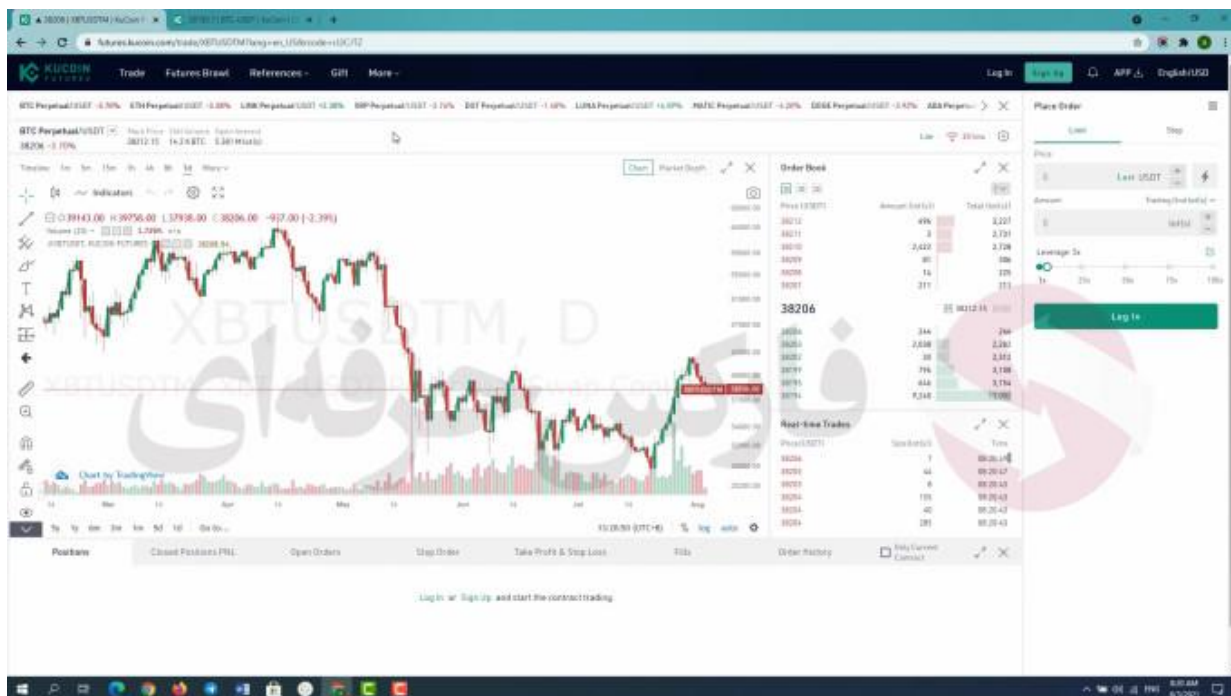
KUCOIN FUTURES Trade Futures Brawl References Gift More

Log In Sign Up APP English/USD

BTC Perpetual/USDT LINK Perpetual/USDT XRP Perpetual/USDT DOT Perpetual/USDT LUNA Perpetual/USDT MATIC Perpetual/USDT DOGE Perpetual/USDT ADA Perpetu

BTC Perpetual/USDT
38206 -2.70%

38212.15 14.24 BTC 5.381 Million

Time Line 1m 5m 15m 1h 4h 1D 1W

Indicators

O 39143.00 H 39756.00 L 37938.00 C 38206.00 -927.00 (-2.39%)

Volume (20)

XBTUSDT, KUCOIN FUTURES

XBTUSDTM, D

Chart by TradingView

Chart Market Depth

Mar Apr May Jun Jul Aug

1y 5y 6m 3m 1m 5d 1d Go to...

log auto

Order Book

Price (USDT) Amount (lot(s)) Total (lot(s))

38206

Real-time Trades

Price (USDT) Size (lot(s)) Time

Place Order

Limit Stop

Price

Last USDT

Amount

Leverage 5x

1x 25x 50x 75x 100x

Log In

Positions Closed Positions PNL Open Orders Stop Order Take Profit & Stop Loss Fills Order History Only Current Contract

Log In or Sign Up and start the contract trading

فرکس حرفه ای